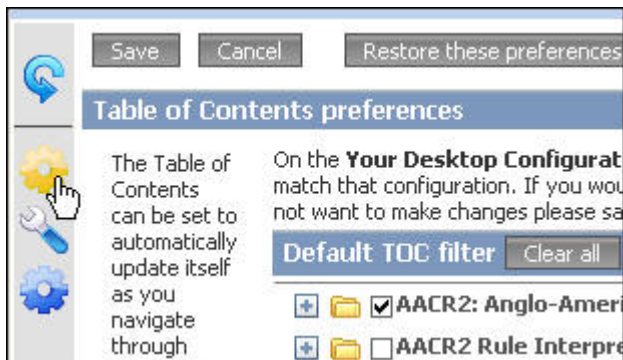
Save Cancel Restore these preferences

Table of Contents preferences

The Table of Contents can be set to automatically update itself as you navigate through

On the **Your Desktop Configurat** match that configuration. If you wou not want to make changes please sa

Default TOC filter Clear all

AACR2: Anglo-Ameri

AACR2 Rule Interpre